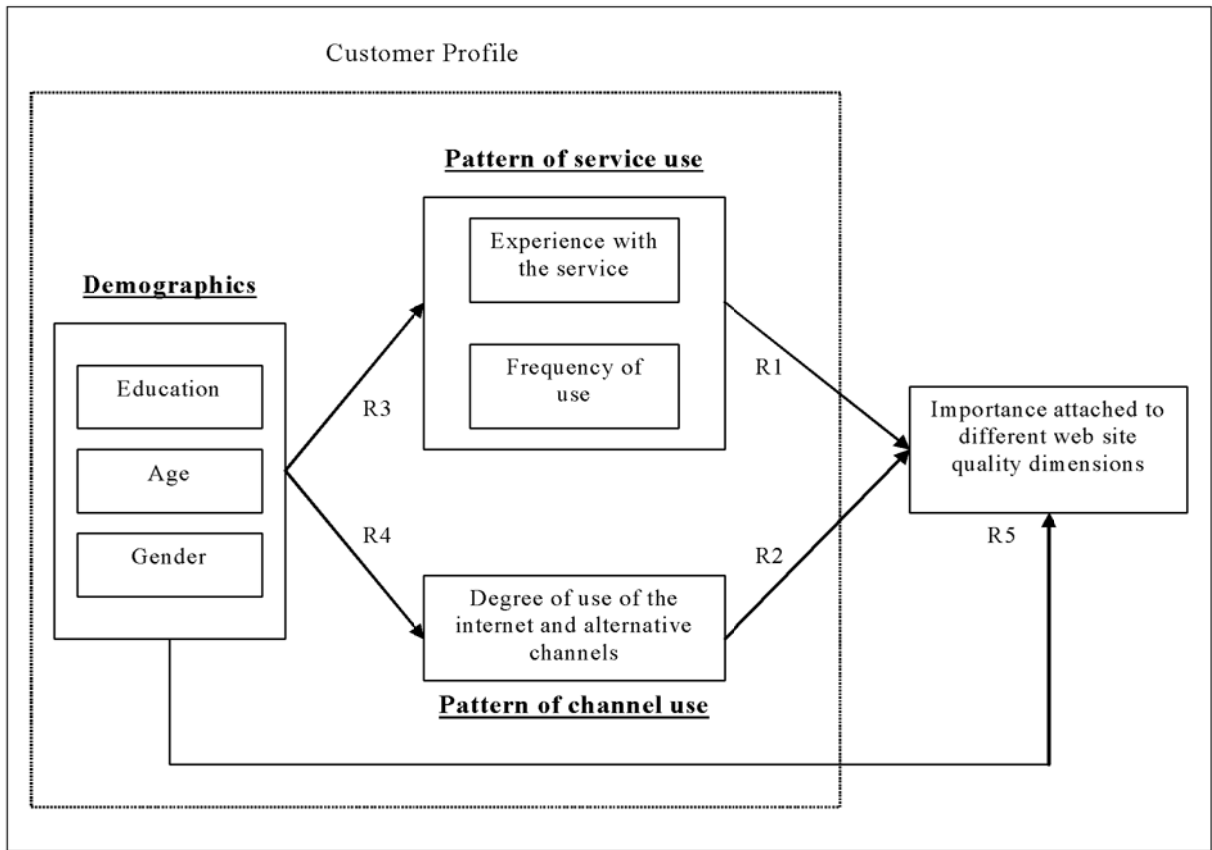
Customer Profile

Pattern of service use

Experience with the service

Frequency of use

Demographics

Education

Age

Gender

R3

R4

R1

R2

Importance attached to different web site quality dimensions

R5

Degree of use of the internet and alternative channels

Pattern of channel use